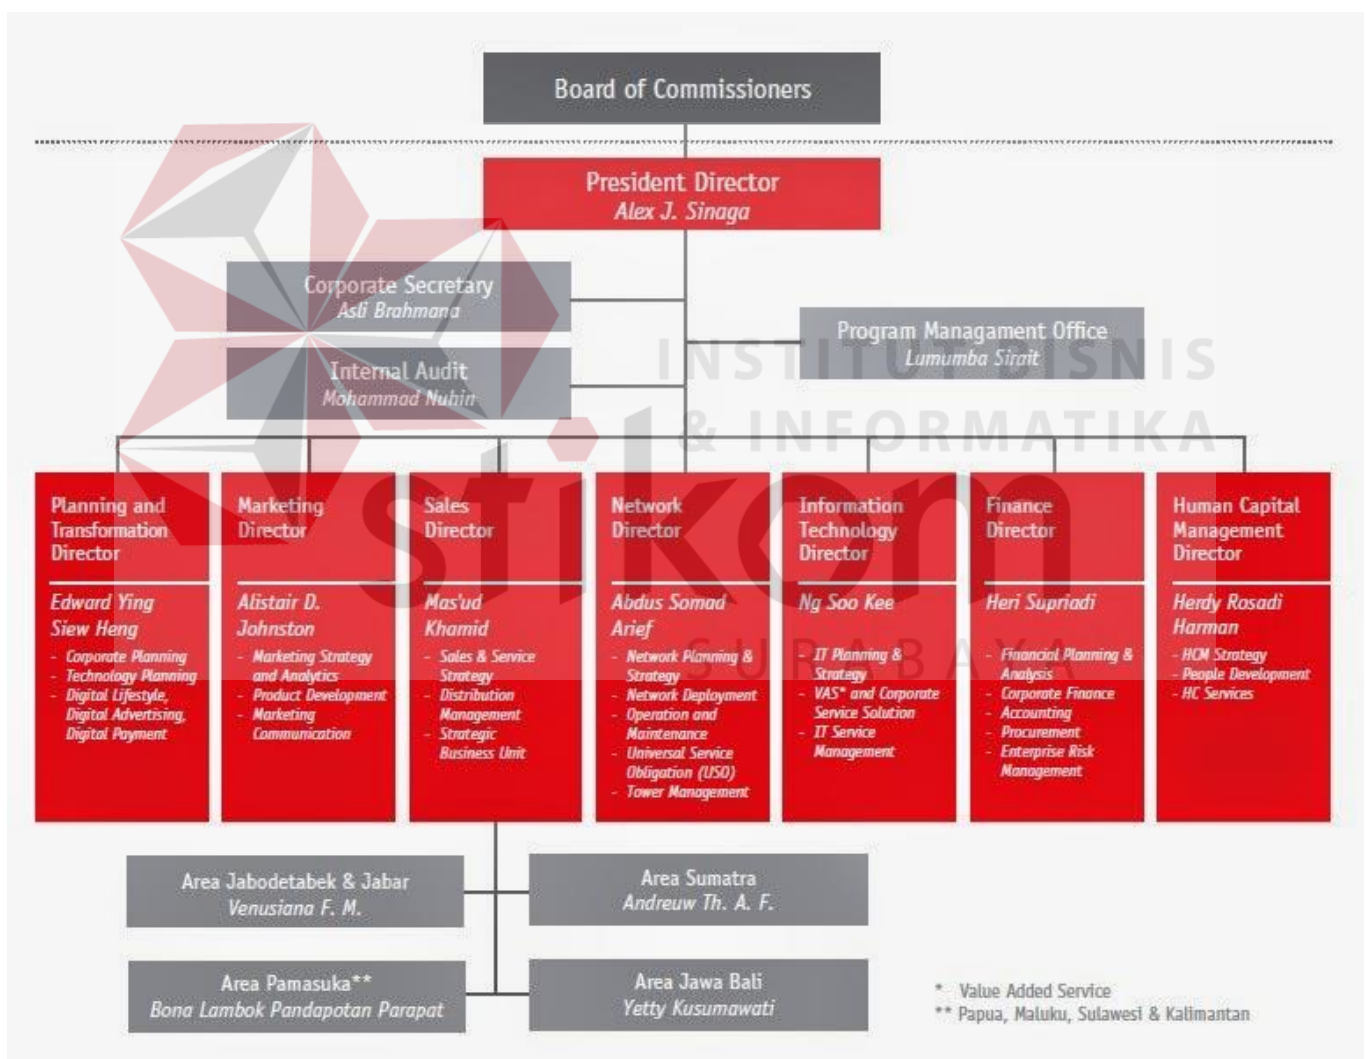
Board of Commissioners

President Director
Alex J. Sinaga

Corporate Secretary
Asli Brahmana

Internal Audit
Mohammad Nuhin

Program Managament Office
Lumumba Sirait

INSTITUT BISNIS & INFORMATIKA stikom SURABAYA

Planning and Transformation Director
Edward Ying Siew Heng
- Corporate Planning
- Technology Planning
- Digital Lifestyle, Digital Advertising, Digital Payment

Marketing Director
Alistair D. Johnston
- Marketing Strategy and Analytics
- Product Development
- Marketing Communication

Sales Director
Mas'ud Khamid
- Sales & Service Strategy
- Distribution Management
- Strategic Business Unit

Network Director
Abdus Somad Arief
- Network Planning & Strategy
- Network Deployment
- Operation and Maintenance
- Universal Service Obligation (USO)
- Tower Management

Information Technology Director
Ng Soo Kee
- IT Planning & Strategy
- VAS* and Corporate Service Solution
- IT Service Management

Finance Director
Heri Supriadi
- Financial Planning & Analysis
- Corporate Finance
- Accounting
- Procurement
- Enterprise Risk Management

Human Capital Management Director
Herdy Rosadi Harman
- HCM Strategy
- People Development
- HC Services

Area Jabodetabek & Jabar
Venusiana F. M.

Area Sumatra
Andreuw Th. A. F.

Area Pamasuka**
Bona Lambok Pandapotan Parapat

Area Jawa Bali
Yetty Kusumawati

* Value Added Service
** Papua, Maluku, Sulawesi & Kalimantan